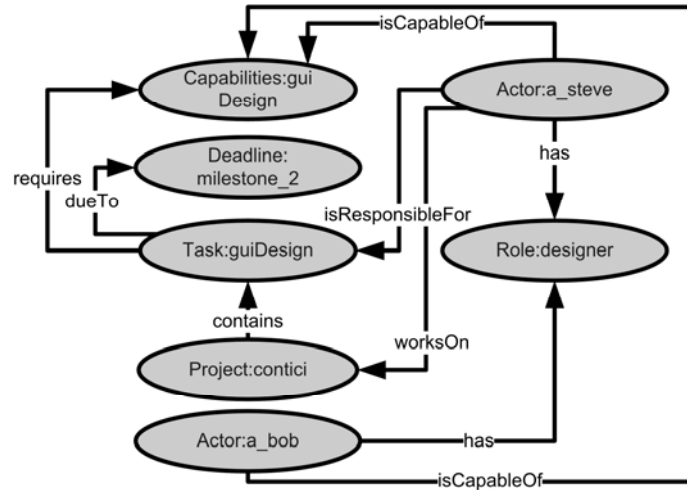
isCapableOf

Capabilities:gui Design

Actor:a_steve

Deadline: milestone_2

requires

dueTo

has

isResponsibleFor

Task:guiDesign

Role:designer

contains

worksOn

Project:contici

Actor:a_bob

has

isCapableOf